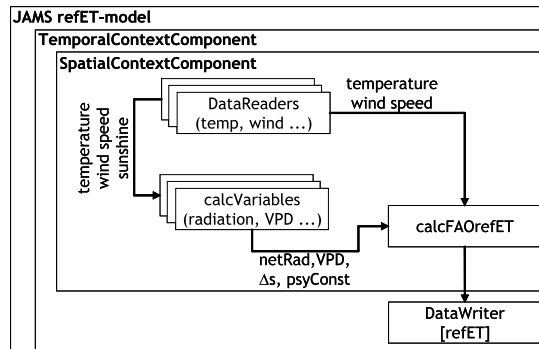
JAMS refET-model
TemporalContextComponent
SpatialContextComponent
temperature
wind speed
sunshine
DataReaders
(temp, wind ...)
temperature
wind speed
calcVariables
(radiation, VPD ...)
calcFAOrefET
netRad,VPD,
$\Delta$s, psyConst
DataWriter
[refET]